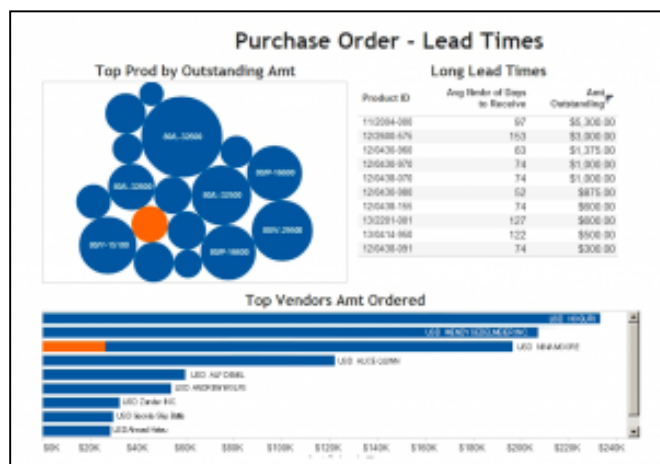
Purchase Order - Lead Times

Top Prod by Outstanding Amt

80A-32600

80A-32600

80A-32500

80P-16000

80P-15100

80P-16000

80V-25600

Long Lead Times

| Product ID | Avg Nmbr of Days to Receive | Amt Outstanding |
|---|---|---|
| 11/2004-090 | 97 | $5,300.00 |
| 12/2600-675 | 153 | $3,000.00 |
| 12/0436-060 | 63 | $1,375.00 |
| 12/0436-970 | 74 | $1,000.00 |
| 12/0436-070 | 74 | $1,000.00 |
| 12/0436-080 | 52 | $875.00 |
| 12/0436-155 | 74 | $600.00 |
| 13/2201-081 | 127 | $600.00 |
| 13/0414-060 | 122 | $500.00 |
| 12/0436-091 | 74 | $300.00 |

Top Vendors Amt Ordered

USD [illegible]

USD WENDY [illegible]

USD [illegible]

USD ALICE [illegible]

USD ALF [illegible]

USD ANDREW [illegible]

USD Zander INC

USD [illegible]

USD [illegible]

$0K $20K $40K $60K $80K $100K $120K $140K $160K $180K $200K $220K $240K